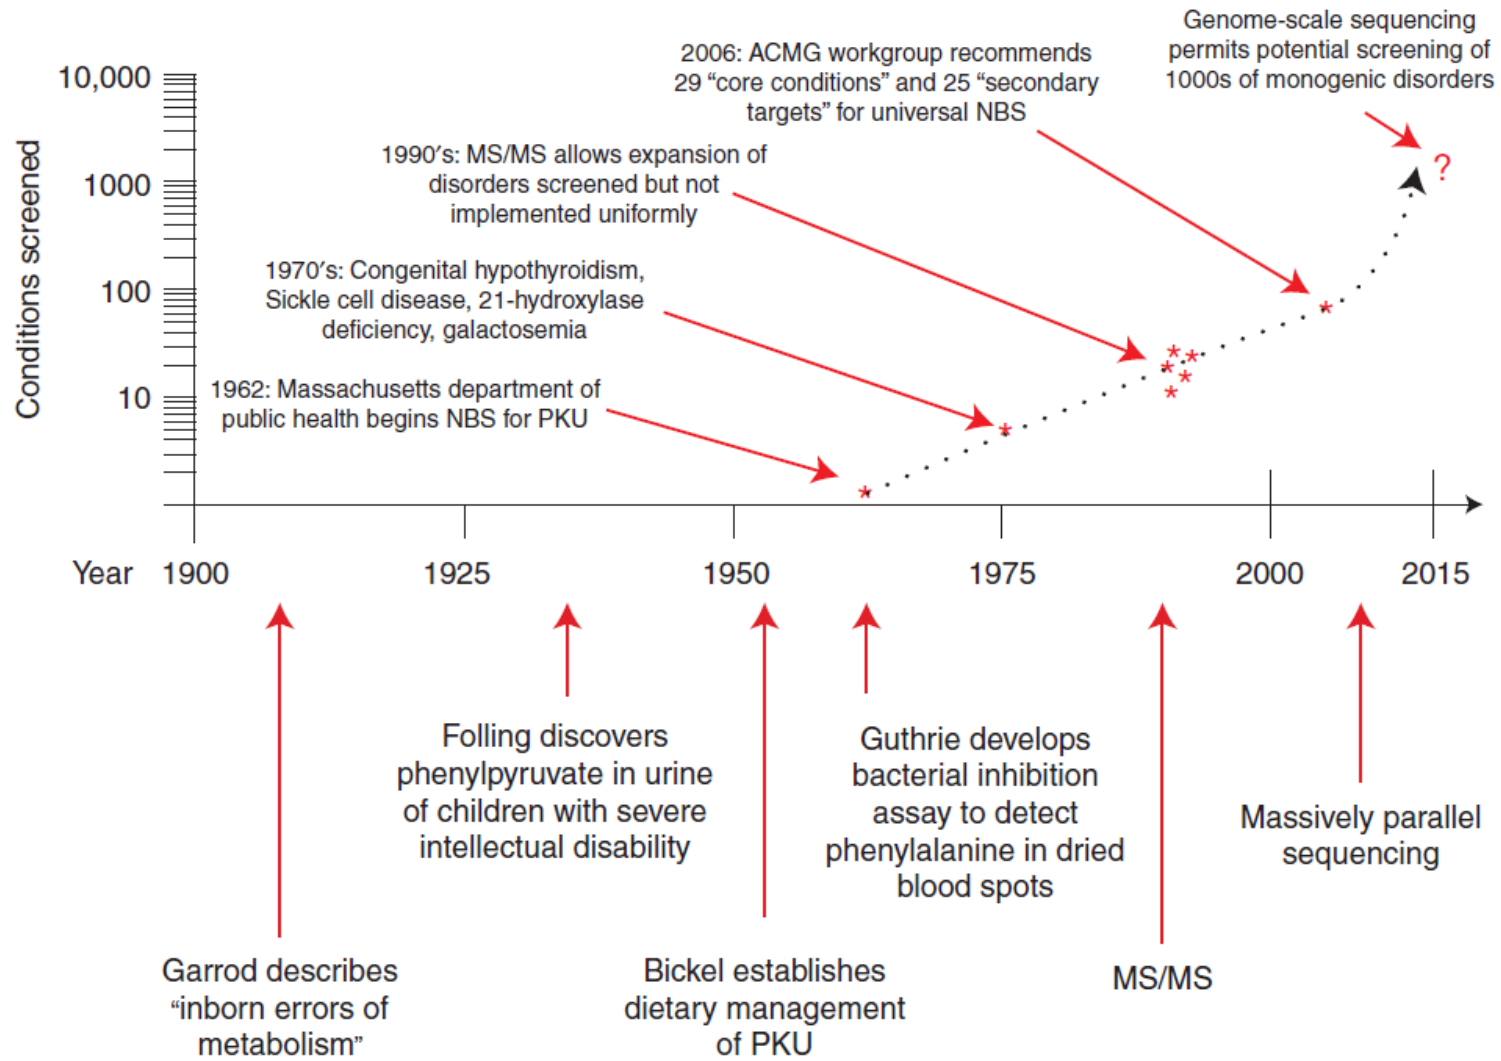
Genome-scale sequencing permits potential screening of 1000s of monogenic disorders

2006: ACMG workgroup recommends 29 “core conditions” and 25 “secondary targets” for universal NBS

1990′s: MS/MS allows expansion of disorders screened but not implemented uniformly

1970′s: Congenital hypothyroidism, Sickle cell disease, 21-hydroxylase deficiency, galactosemia

1962: Massachusetts department of public health begins NBS for PKU

?

Conditions screened

10,000
1000
100
10

Year 1900 1925 1950 1975 2000 2015

Folling discovers phenylpyruvate in urine of children with severe intellectual disability

Guthrie develops bacterial inhibition assay to detect phenylalanine in dried blood spots

Massively parallel sequencing

Garrod describes “inborn errors of metabolism”

Bickel establishes dietary management of PKU

MS/MS